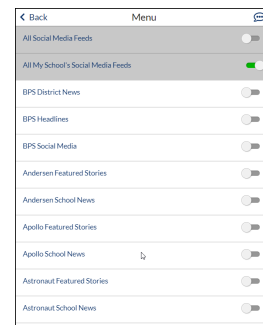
< Back
Menu

All Social Media Feeds

All My School's Social Media Feeds

BPS District News

BPS Headlines

BPS Social Media

Andersen Featured Stories

Andersen School News

Apollo Featured Stories

Apollo School News

Astronaut Featured Stories

Astronaut School News